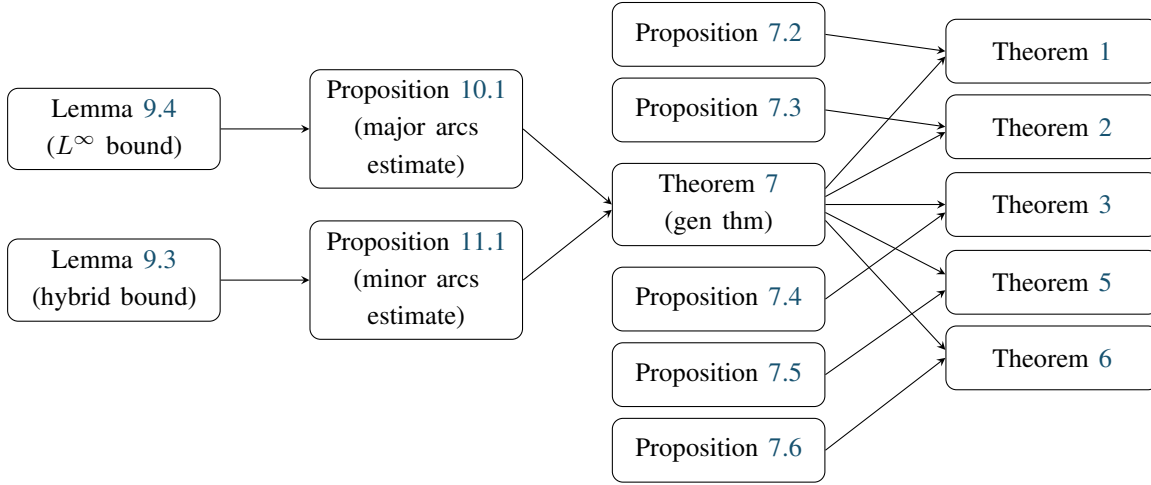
Lemma 9.4
($L^\infty$ bound)

Proposition 10.1
(major arcs estimate)

Lemma 9.3
(hybrid bound)

Proposition 11.1
(minor arcs estimate)

Proposition 7.2

Proposition 7.3

Theorem 7
(gen thm)

Proposition 7.4

Proposition 7.5

Proposition 7.6

Theorem 1

Theorem 2

Theorem 3

Theorem 5

Theorem 6